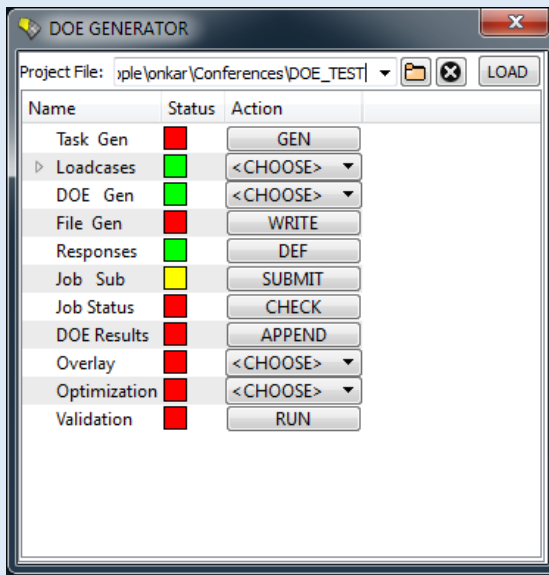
DOE GENERATOR

Project File: ople\onkar\Conferences\DOE_TEST LOAD

| Name | Status | Action |
|---|---|---|
| Task Gen | | GEN |
| Loadcases | | <CHOOSE> |
| DOE Gen | | <CHOOSE> |
| File Gen | | WRITE |
| Responses | | DEF |
| Job Sub | | SUBMIT |
| Job Status | | CHECK |
| DOE Results | | APPEND |
| Overlay | | <CHOOSE> |
| Optimization | | <CHOOSE> |
| Validation | | RUN |